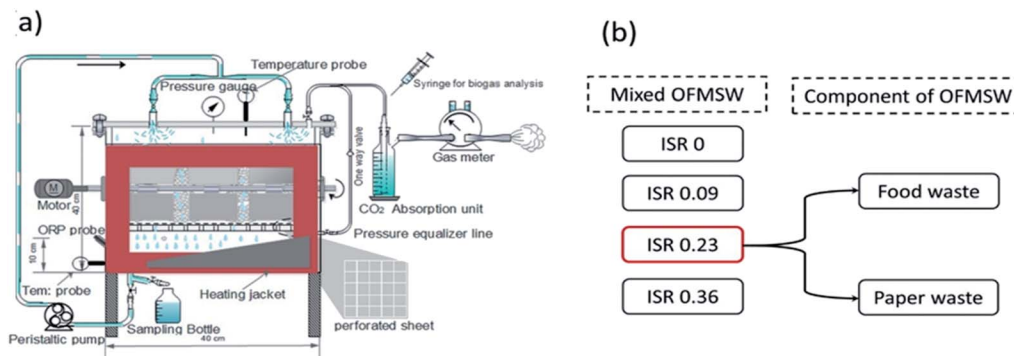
a)

Temperature probe
Pressure gauge
Syringe for biogas analysis
One way valve
Gas meter
M
Motor
40 cm
$CO_2$ Absorption unit
ORP probe
Pressure equalizer line
10 cm
Tem: probe
Heating jacket
Peristaltic pump
Sampling Bottle
perforated sheet
40 cm

(b)

Mixed OFMSW
Component of OFMSW
ISR 0
ISR 0.09
Food waste
ISR 0.23
ISR 0.36
Paper waste